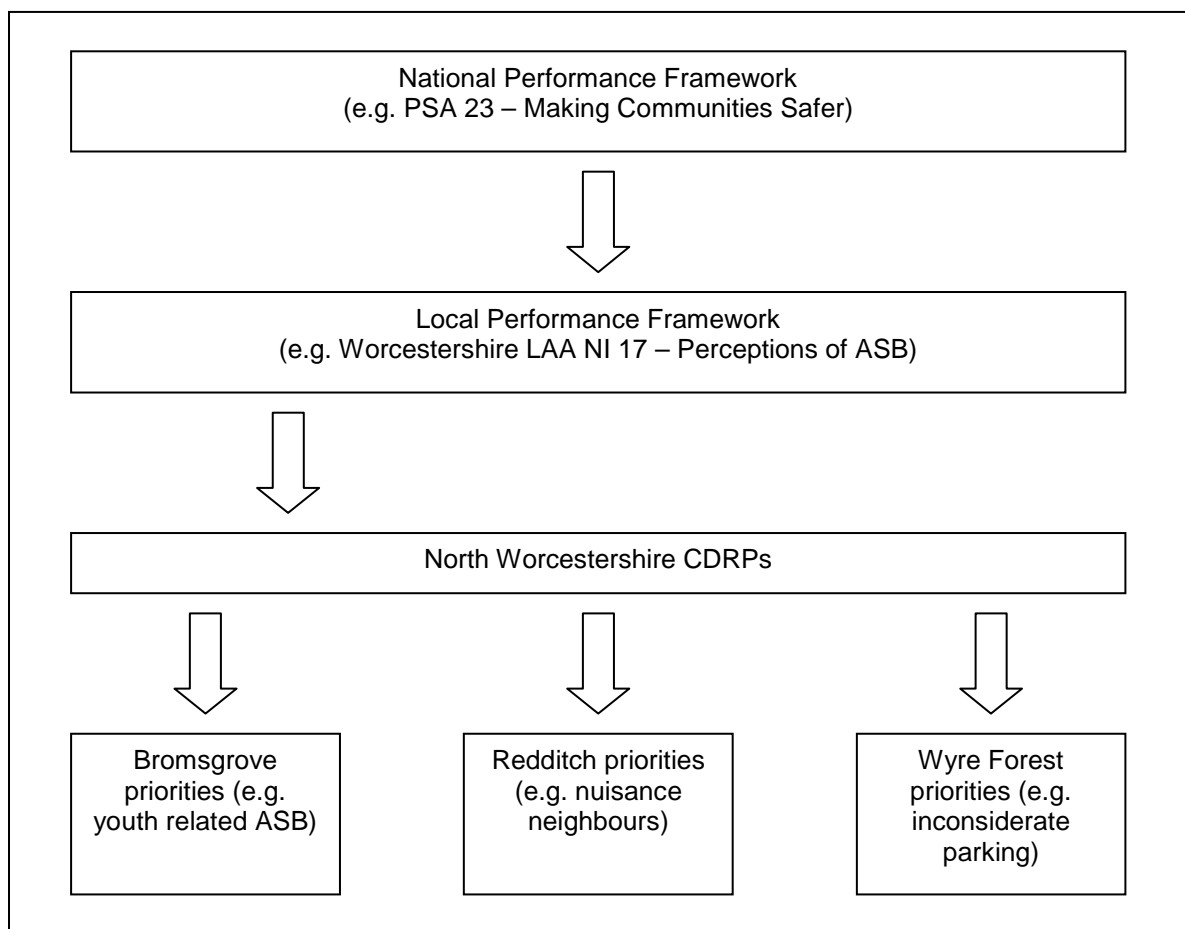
National Performance Framework
(e.g. PSA 23 – Making Communities Safer)

Local Performance Framework
(e.g. Worcestershire LAA NI 17 – Perceptions of ASB)

North Worcestershire CDRPs

Bromsgrove priorities (e.g. youth related ASB)

Redditch priorities (e.g. nuisance neighbours)

Wyre Forest priorities (e.g. inconsiderate parking)